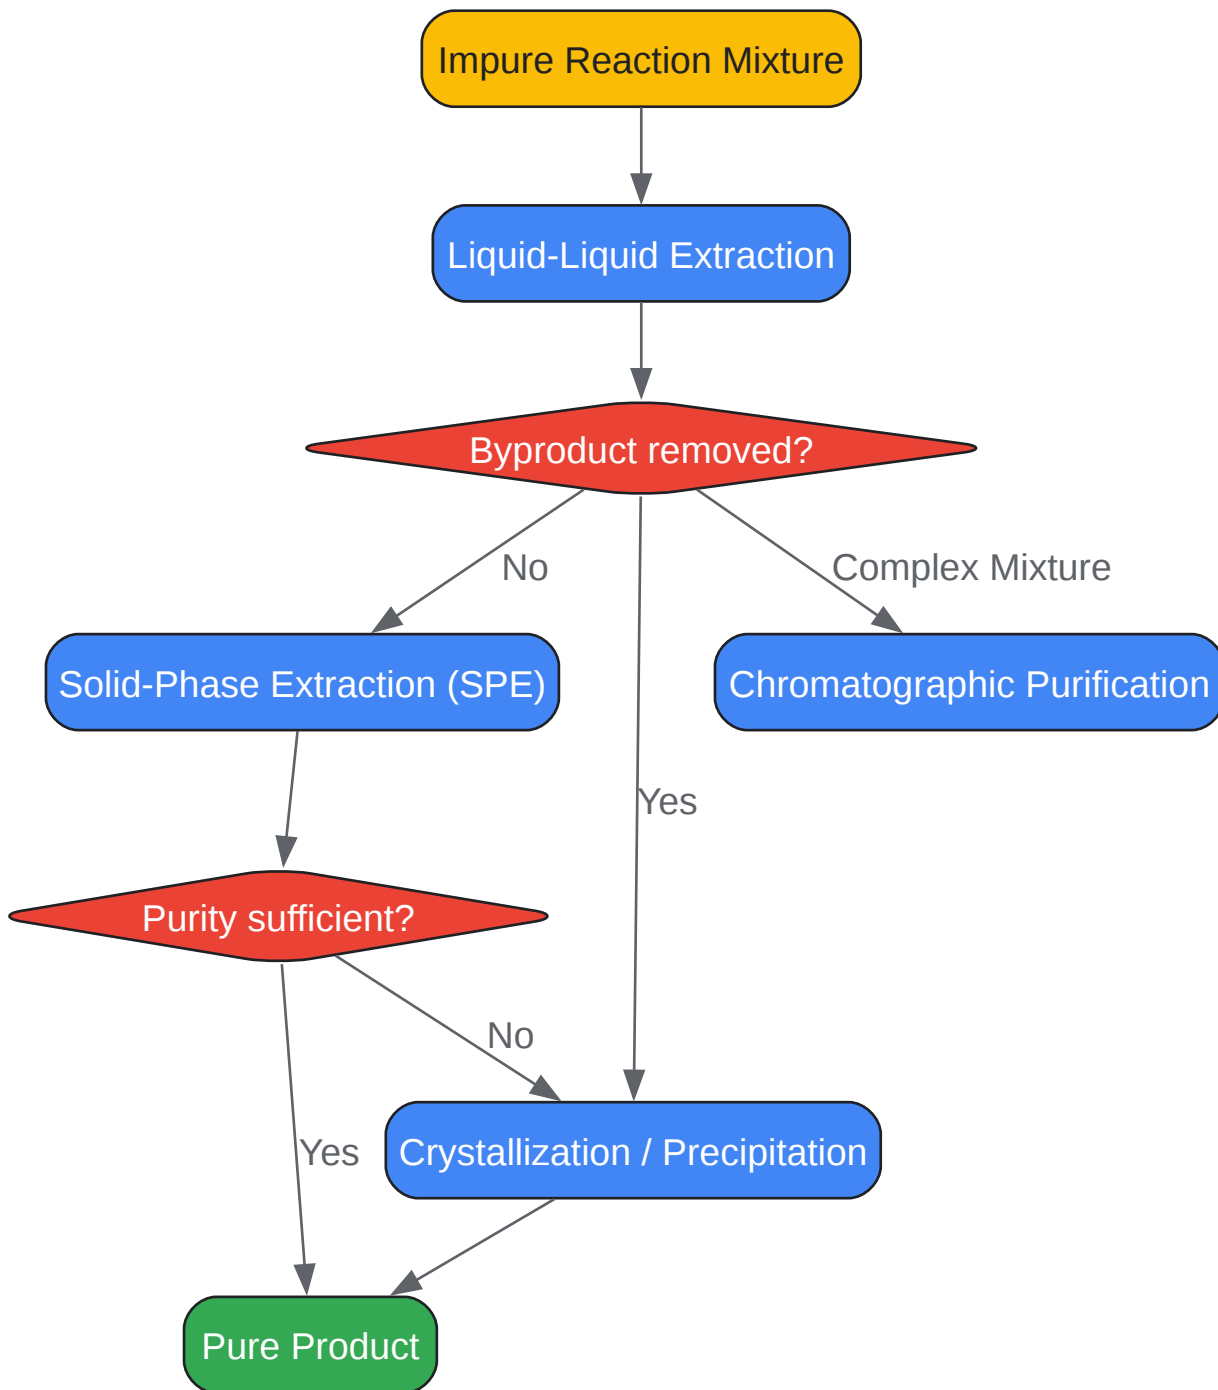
Impure Reaction Mixture

Liquid-Liquid Extraction

Byproduct removed?

No

Complex Mixture

Solid-Phase Extraction (SPE)

Chromatographic Purification

Yes

Purity sufficient?

No

Yes

Crystallization / Precipitation

Pure Product